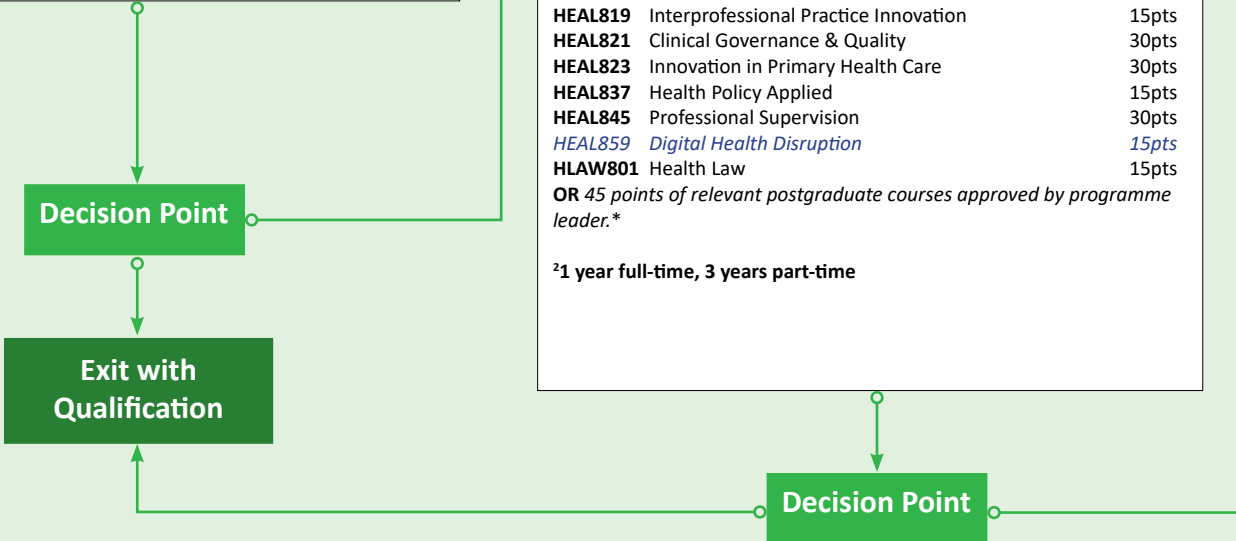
HEAL819 Interprofessional Practice Innovation 15pts
HEAL821 Clinical Governance & Quality 30pts
HEAL823 Innovation in Primary Health Care 30pts
HEAL837 Health Policy Applied 15pts
HEAL845 Professional Supervision 30pts
HEAL859 Digital Health Disruption 15pts
HLAW801 Health Law 15pts
OR 45 points of relevant postgraduate courses approved by programme leader.*

$^2$1 year full-time, 3 years part-time

Decision Point

Exit with Qualification

Decision Point